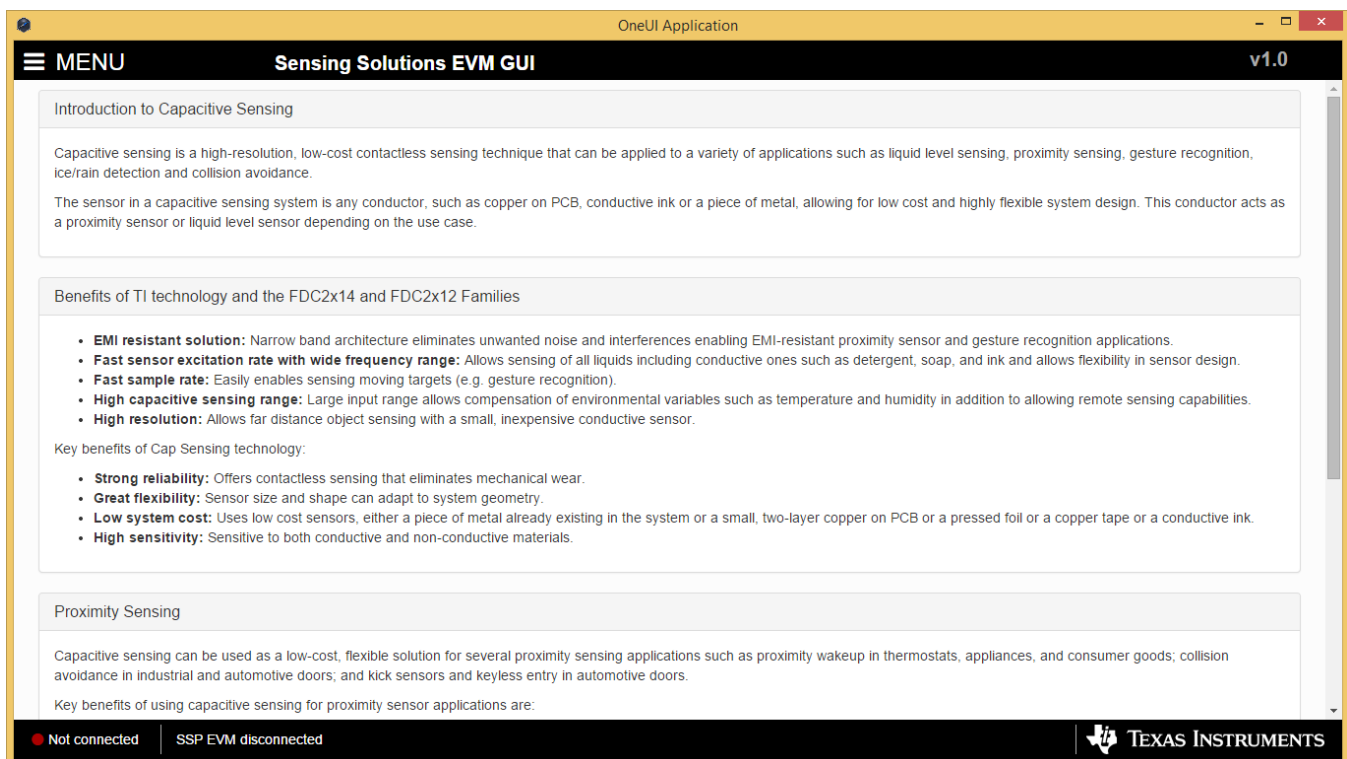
OneUI Application

MENU

Sensing Solutions EVM GUI

v1.0

Introduction to Capacitive Sensing

Capacitive sensing is a high-resolution, low-cost contactless sensing technique that can be applied to a variety of applications such as liquid level sensing, proximity sensing, gesture recognition, ice/rain detection and collision avoidance.

The sensor in a capacitive sensing system is any conductor, such as copper on PCB, conductive ink or a piece of metal, allowing for low cost and highly flexible system design. This conductor acts as a proximity sensor or liquid level sensor depending on the use case.

Benefits of TI technology and the FDC2x14 and FDC2x12 Families

- **EMI resistant solution:** Narrow band architecture eliminates unwanted noise and interferences enabling EMI-resistant proximity sensor and gesture recognition applications.
- **Fast sensor excitation rate with wide frequency range:** Allows sensing of all liquids including conductive ones such as detergent, soap, and ink and allows flexibility in sensor design.
- **Fast sample rate:** Easily enables sensing moving targets (e.g. gesture recognition).
- **High capacitive sensing range:** Large input range allows compensation of environmental variables such as temperature and humidity in addition to allowing remote sensing capabilities.
- **High resolution:** Allows far distance object sensing with a small, inexpensive conductive sensor.

Key benefits of Cap Sensing technology:

- **Strong reliability:** Offers contactless sensing that eliminates mechanical wear.
- **Great flexibility:** Sensor size and shape can adapt to system geometry.
- **Low system cost:** Uses low cost sensors, either a piece of metal already existing in the system or a small, two-layer copper on PCB or a pressed foil or a copper tape or a conductive ink.
- **High sensitivity:** Sensitive to both conductive and non-conductive materials.

Proximity Sensing

Capacitive sensing can be used as a low-cost, flexible solution for several proximity sensing applications such as proximity wakeup in thermostats, appliances, and consumer goods; collision avoidance in industrial and automotive doors; and kick sensors and keyless entry in automotive doors.

Key benefits of using capacitive sensing for proximity sensor applications are:

Not connected | SSP EVM disconnected

Texas Instruments